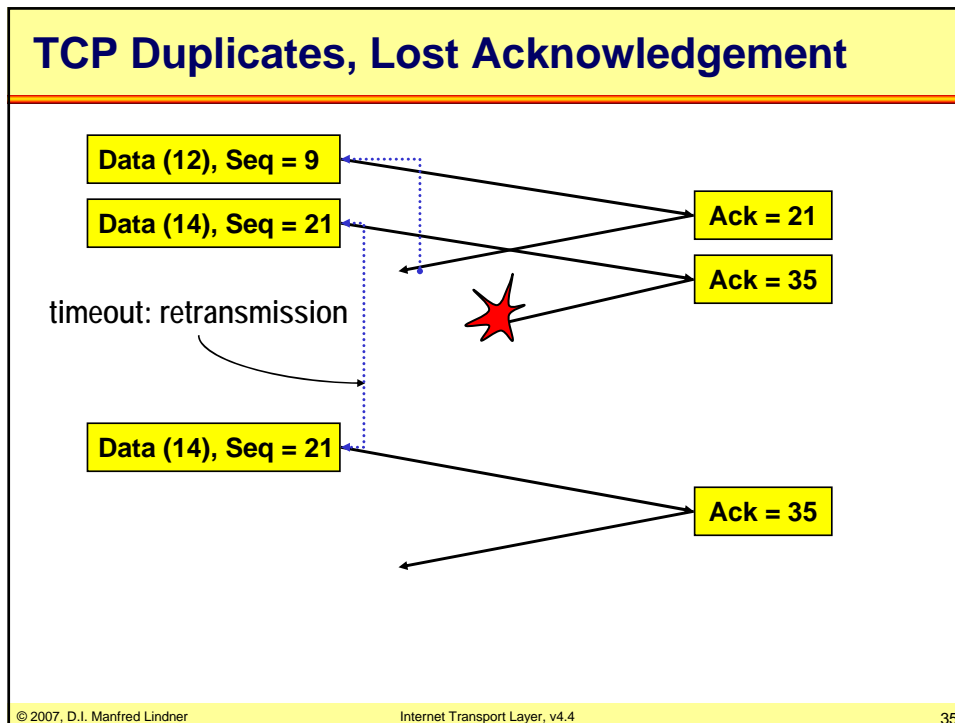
TCP Duplicates, Lost Acknowledgement

Data (12), Seq = 9

Data (14), Seq = 21

Ack = 21

Ack = 35

timeout: retransmission

Data (14), Seq = 21

Ack = 35

© 2007, D.I. Manfred Lindner

Internet Transport Layer, v4.4

35